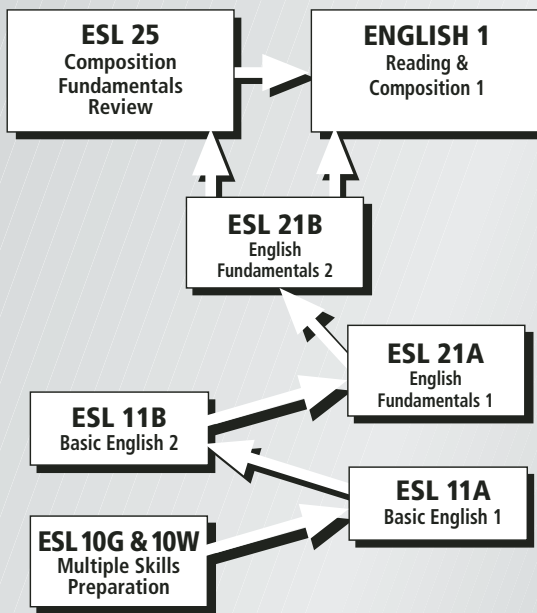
ESL 25
Composition Fundamentals Review

ENGLISH 1
Reading & Composition 1

ESL 21B
English Fundamentals 2

ESL 21A
English Fundamentals 1

ESL 11B
Basic English 2

ESL 11A
Basic English 1

ESL 10G & 10W
Multiple Skills Preparation